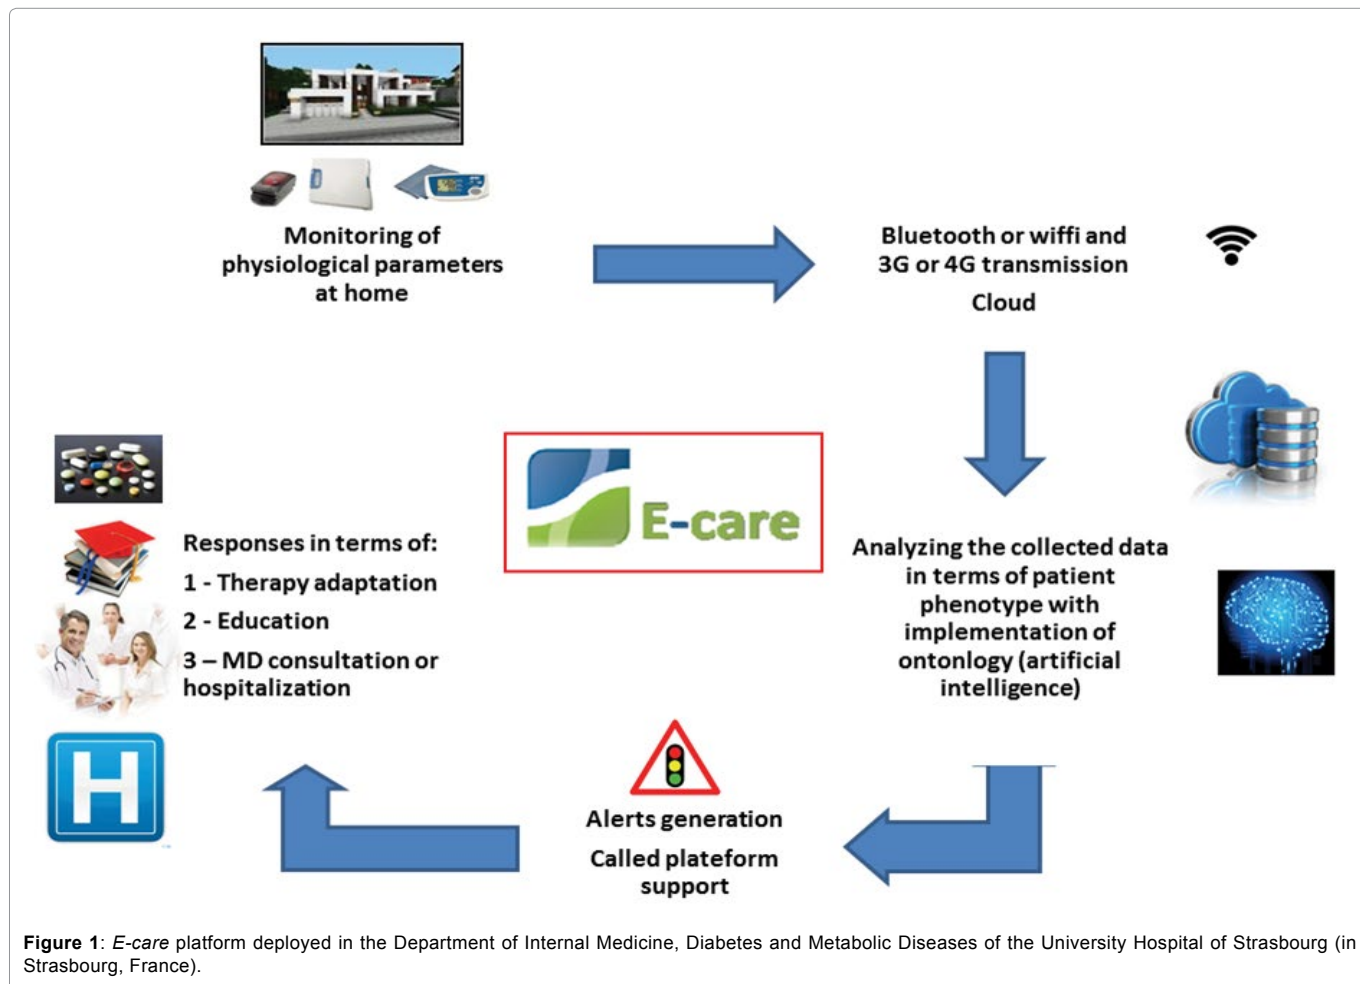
Monitoring of physiological parameters at home

Bluetooth or wiffi and 3G or 4G transmission

Cloud

E-care

Responses in terms of:

1 - Therapy adaptation

2 - Education

3 – MD consultation or hospitalization

H

Analyzing the collected data in terms of patient phenotype with implementation of ontonlogy (artificial intelligence)

Alerts generation

Called plateform support

**Figure 1**: *E-care* platform deployed in the Department of Internal Medicine, Diabetes and Metabolic Diseases of the University Hospital of Strasbourg (in Strasbourg, France).